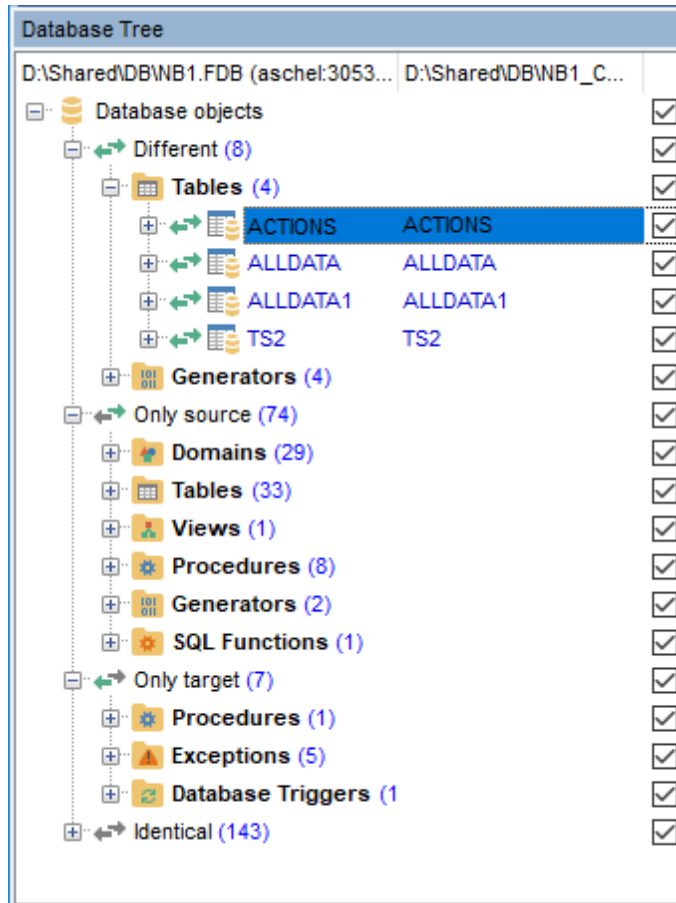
Database Tree

| D:\Shared\DB\NB1.FDB (aschel:3053... | D:\Shared\DB\NB1_C... |
|---|---|

Database objects
Different (8)
Tables (4)
ACTIONS ACTIONS
ALLDATA ALLDATA
ALLDATA1 ALLDATA1
TS2 TS2
Generators (4)
Only source (74)
Domains (29)
Tables (33)
Views (1)
Procedures (8)
Generators (2)
SQL Functions (1)
Only target (7)
Procedures (1)
Exceptions (5)
Database Triggers (1
Identical (143)